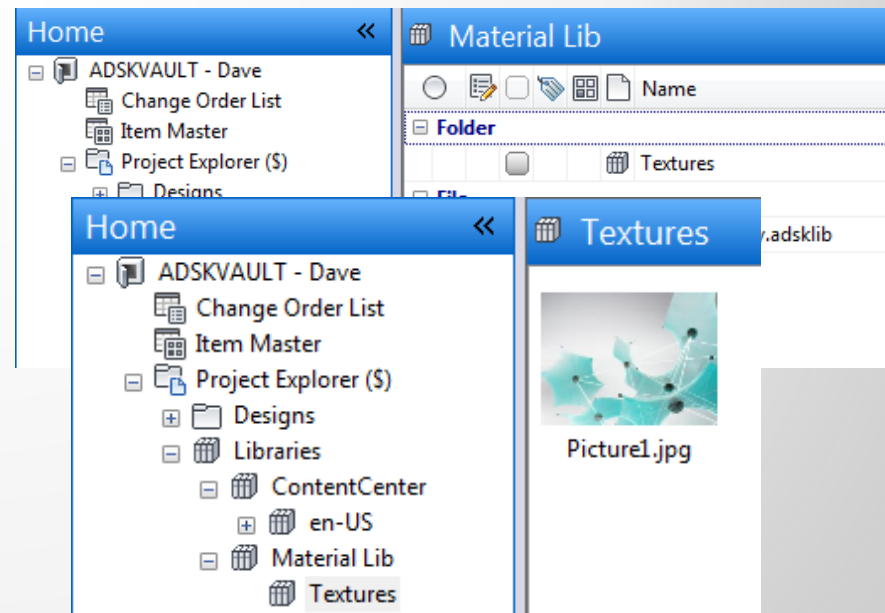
Home «
ADSKVAULT - Dave
Change Order List
Item Master
Project Explorer ($)
Designs

Material Lib
Name
Folder
Textures
File
.adsklib

Home «
ADSKVAULT - Dave
Change Order List
Item Master
Project Explorer ($)
Designs
Libraries
ContentCenter
en-US
Material Lib
Textures

Textures
Picture1.jpg